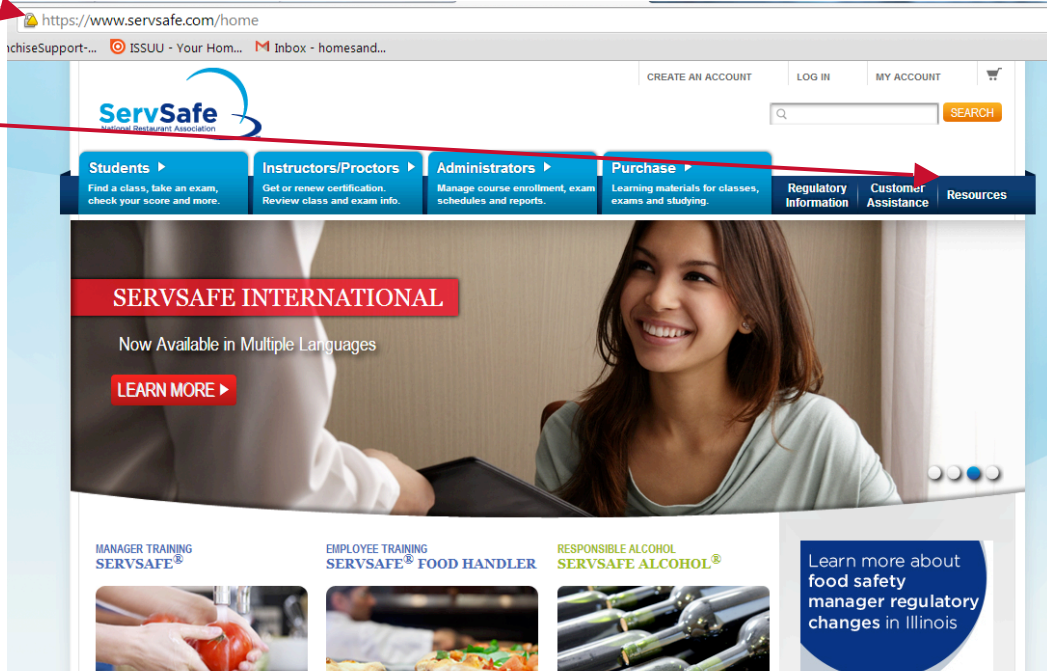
https://www.servsafe.com/home

nchiseSupport-... ISSUU - Your Hom... Inbox - homesand...

CREATE AN ACCOUNT LOG IN MY ACCOUNT

ServSafe
National Restaurant Association

SEARCH

Students ▸
Find a class, take an exam, check your score and more.

Instructors/Proctors ▸
Get or renew certification. Review class and exam info.

Administrators ▸
Manage course enrollment, exam schedules and reports.

Purchase ▸
Learning materials for classes, exams and studying.

Regulatory Information

Customer Assistance

Resources

SERVSAFE INTERNATIONAL

Now Available in Multiple Languages

LEARN MORE ▸

MANAGER TRAINING
SERVSAFE®

EMPLOYEE TRAINING
SERVSAFE® FOOD HANDLER

RESPONSIBLE ALCOHOL
SERVSAFE ALCOHOL®

Learn more about food safety manager regulatory changes in Illinois